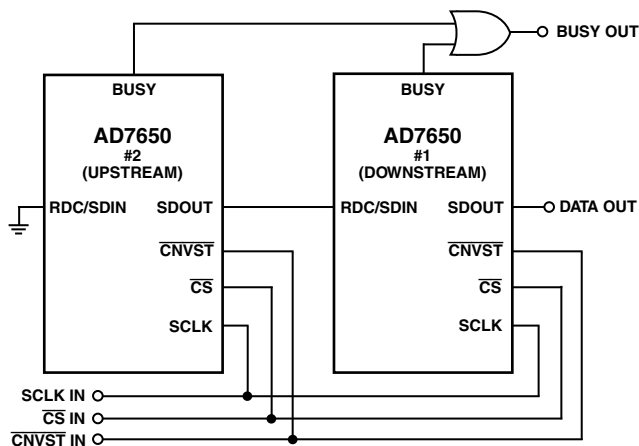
BUSY OUT

BUSY

AD7650
#2
(UPSTREAM)

RDC/SDIN SDOUT

$\overline{CNVST}$

$\overline{CS}$

SCLK

BUSY

AD7650
#1
(DOWNSTREAM)

RDC/SDIN SDOUT

DATA OUT

$\overline{CNVST}$

$\overline{CS}$

SCLK

SCLK IN

$\overline{CS}$ IN

$\overline{CNVST}$ IN